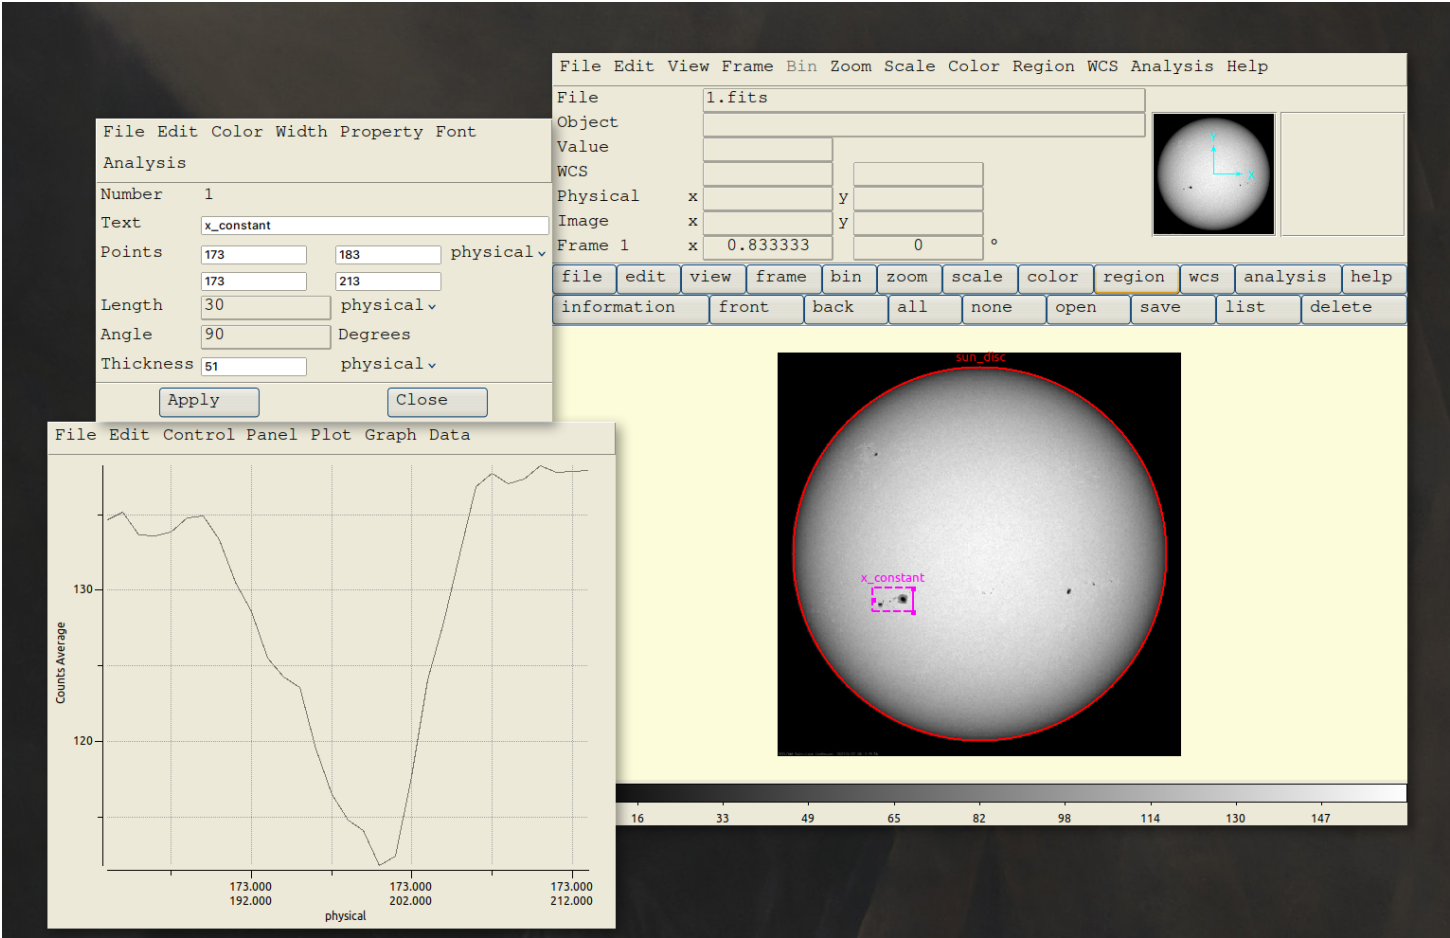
File Edit View Frame Bin Zoom Scale Color Region WCS Analysis Help

File 1.fits
Object
Value
WCS
Physical x y
Image x y
Frame 1 x 0.833333 0 °

file edit view frame bin zoom scale color region wcs analysis help
information front back all none open save list delete

sun_disc
x_constant

16 33 49 65 82 98 114 130 147

File Edit Color Width Property Font
Analysis

Number 1
Text x_constant
Points 173 183 physical
173 213
Length 30 physical
Angle 90 Degrees
Thickness 51 physical

Apply Close

File Edit Control Panel Plot Graph Data

Counts Average
130
120
173.000
192.000
173.000
202.000
173.000
212.000
physical